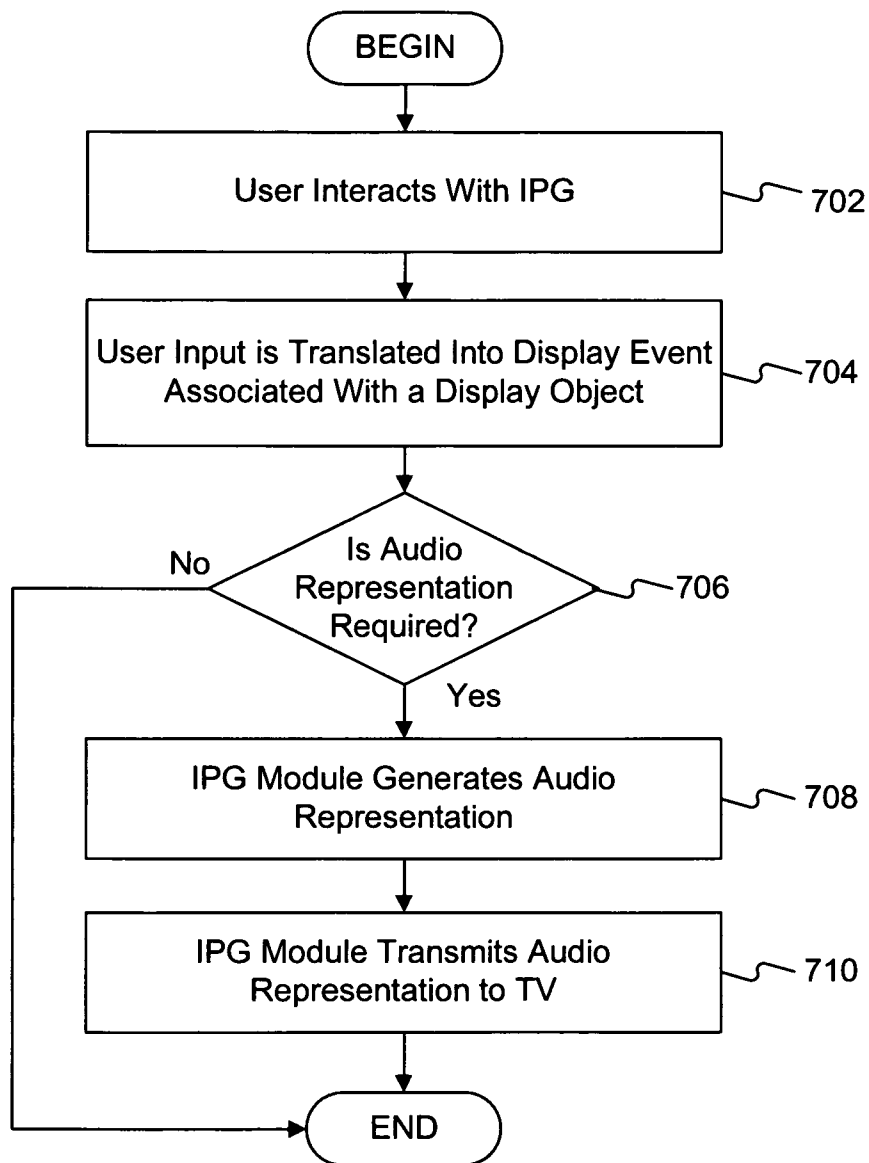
BEGIN

User Interacts With IPG

702

User Input is Translated Into Display Event Associated With a Display Object

704

No

Is Audio Representation Required?

706

Yes

IPG Module Generates Audio Representation

708

IPG Module Transmits Audio Representation to TV

710

END